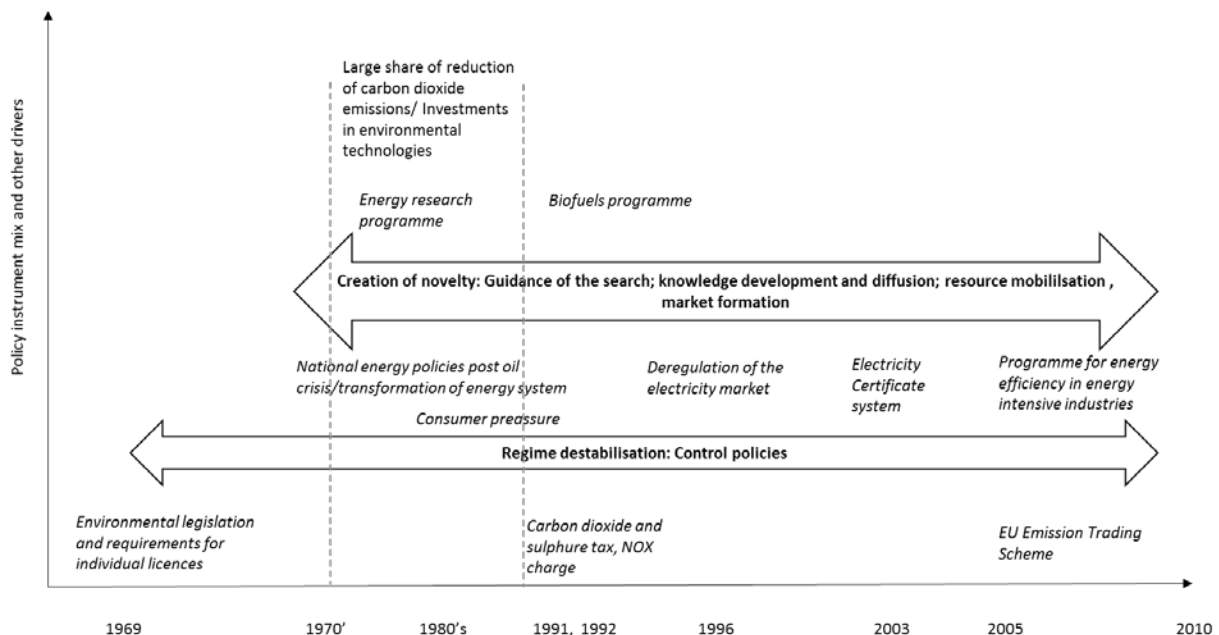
Policy instrument mix and other drivers

Large share of reduction of carbon dioxide emissions/ Investments in environmental technologies

Energy research programme

Biofuels programme

Creation of novelty: Guidance of the search; knowledge development and diffusion; resource mobililsation , market formation

National energy policies post oil crisis/transformation of energy system

Deregulation of the electricity market

Electricity Certificate system

Programme for energy efficiency in energy intensive industries

Consumer preassure

Regime destabilisation: Control policies

Environmental legislation and requirements for individual licences

Carbon dioxide and sulphure tax, NOX charge

EU Emission Trading Scheme

1969 1970' 1980's 1991, 1992 1996 2003 2005 2010